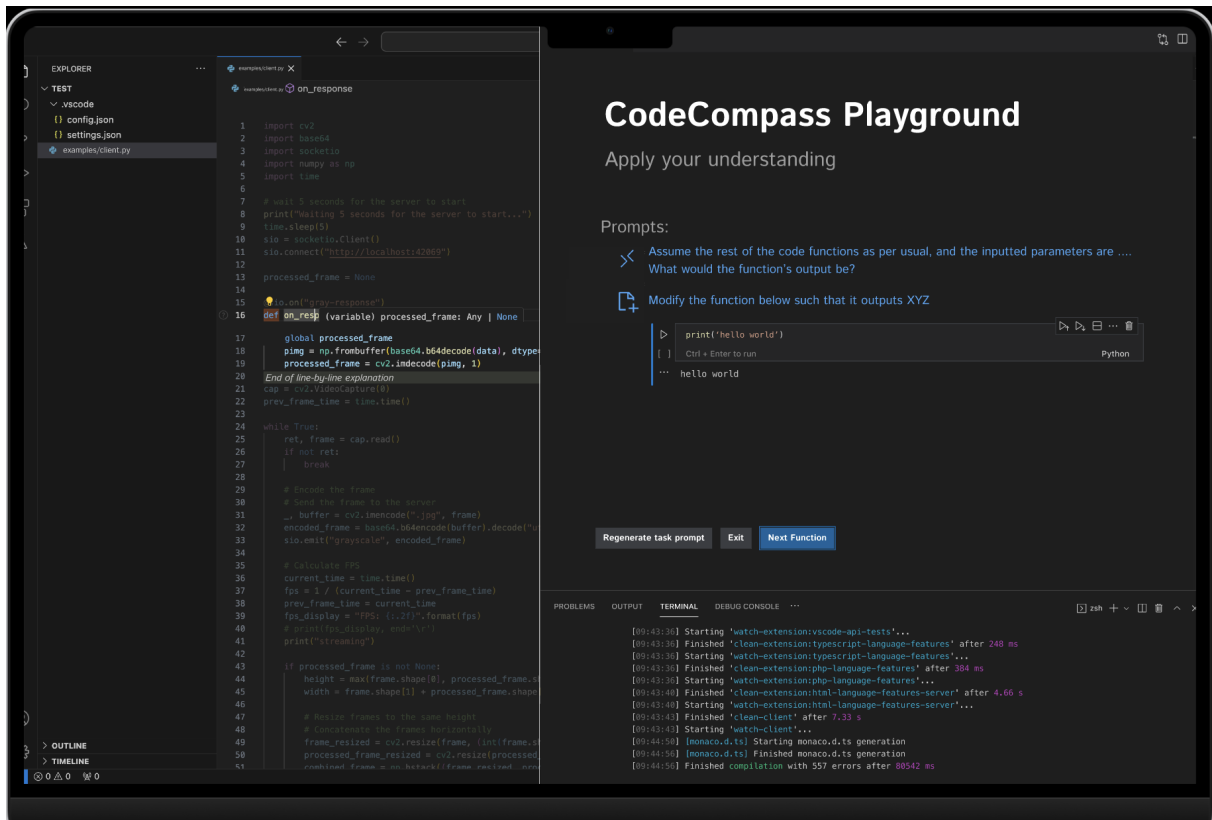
EXPLORER ···
TEST
.vscode
{} config.json
{} settings.json
examples/client.py

OUTLINE
TIMELINE
⊗ 0 ⚠ 0 ⌘ 0

examples/client.py ×
examples/client.py > on_response

1 import cv2
2 import base64
3 import socketio
4 import numpy as np
5 import time
6
7 # wait 5 seconds for the server to start
8 print("Waiting 5 seconds for the server to start...")
9 time.sleep(5)
10 sio = socketio.Client()
11 sio.connect("http://localhost:42069")
12
13 processed_frame = None
14
15 @sio.on("gray-response")
16 def on_resp (variable) processed_frame: Any | None
17 global processed_frame
18 pimg = np.frombuffer(base64.b64decode(data), dtype
19 processed_frame = cv2.imdecode(pimg, 1)
20 End of line-by-line explanation
21 cap = cv2.VideoCapture(0)
22 prev_frame_time = time.time()
23
24 while True:
25 ret, frame = cap.read()
26 if not ret:
27 break
28
29 # Encode the frame
30 # Send the frame to the server
31 _, buffer = cv2.imencode(".jpg", frame)
32 encoded_frame = base64.b64encode(buffer).decode("u
33 sio.emit("grayscale", encoded_frame)
34
35 # Calculate FPS
36 current_time = time.time()
37 fps = 1 / (current_time - prev_frame_time)
38 prev_frame_time = current_time
39 fps_display = "FPS: {:.2f}".format(fps)
40 # print(fps_display, end='\r')
41 print("streaming")
42
43 if processed_frame is not None:
44 height = max(frame.shape[0], processed_frame.s
45 width = frame.shape[1] + processed_frame.shape
46
47 # Resize frames to the same height
48 # Concatenate the frames horizontally
49 frame_resized = cv2.resize(frame, (int(frame.s
50 processed_frame_resized = cv2.resize(processed
51 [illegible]

CodeCompass Playground
Apply your understanding

Prompts:
Assume the rest of the code functions as per usual, and the inputted parameters are .... What would the function's output be?
Modify the function below such that it outputs XYZ

print('hello world')
[ ] Ctrl + Enter to run Python
hello world

Regenerate task prompt Exit Next Function

PROBLEMS OUTPUT TERMINAL DEBUG CONSOLE ··· zsh +

[09:43:36] Starting 'watch-extension:vscode-api-tests'...
[09:43:36] Finished 'clean-extension:typescript-language-features' after 248 ms
[09:43:36] Starting 'watch-extension:typescript-language-features'...
[09:43:36] Finished 'clean-extension:php-language-features' after 384 ms
[09:43:36] Starting 'watch-extension:php-language-features'...
[09:43:40] Finished 'clean-extension:html-language-features-server' after 4.66 s
[09:43:40] Starting 'watch-extension:html-language-features-server'...
[09:43:43] Finished 'clean-client' after 7.33 s
[09:43:43] Starting 'watch-client'...
[09:44:50] [monaco.d.ts] Starting monaco.d.ts generation
[09:44:56] [monaco.d.ts] Finished monaco.d.ts generation
[09:44:56] Finished compilation with 557 errors after 80542 ms